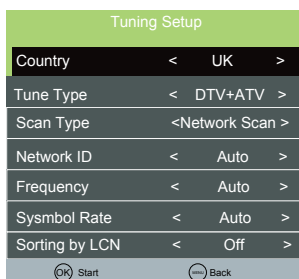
Tuning Setup

| | | | |
|---|---|---|---|
| Country | < | UK | > |
| Tune Type | < | DTV+ATV | > |
| Scan Type | < | Network Scan | > |
| Network ID | < | Auto | > |
| Frequency | < | Auto | > |
| Sysmbol Rate | < | Auto | > |
| Sorting by LCN | < | Off | > |

OK Start MENU Back